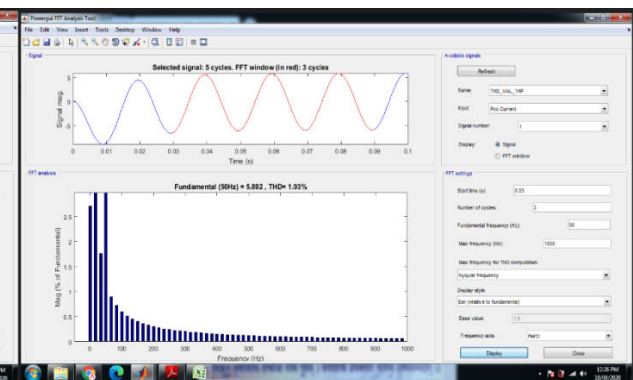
Powergui FFT Analysis Tool

File Edit View Insert Tools Desktop Window Help

Signal

Selected signal: 5 cycles. FFT window (in red): 3 cycles

Signal mag.

5
0
-5

0 0.01 0.02 0.03 0.04 0.05 0.06 0.07 0.08 0.09 0.1

Time (s)

Available signals

Refresh

Name: THD_VAL_1MF

Input: Pcc Current

Signal number: 1

Display: Signal FFT window

FFT analysis

Fundamental (50Hz) = 5.892 , THD= 1.93%

Mag (% of Fundamental)

2.5
2
1.5
1
0.5
0

0 100 200 300 400 500 600 700 800 900 1000

Frequency (Hz)

FFT settings

Start time (s): 0.03

Number of cycles: 3

Fundamental frequency (Hz): 50

Max frequency (Hz): 1000

Max frequency for THD computation:

Nyquist frequency

Display style:

Bar (relative to fundamental)

Base value: 1.0

Frequency axis: Hertz

Display Close

12:26 PM